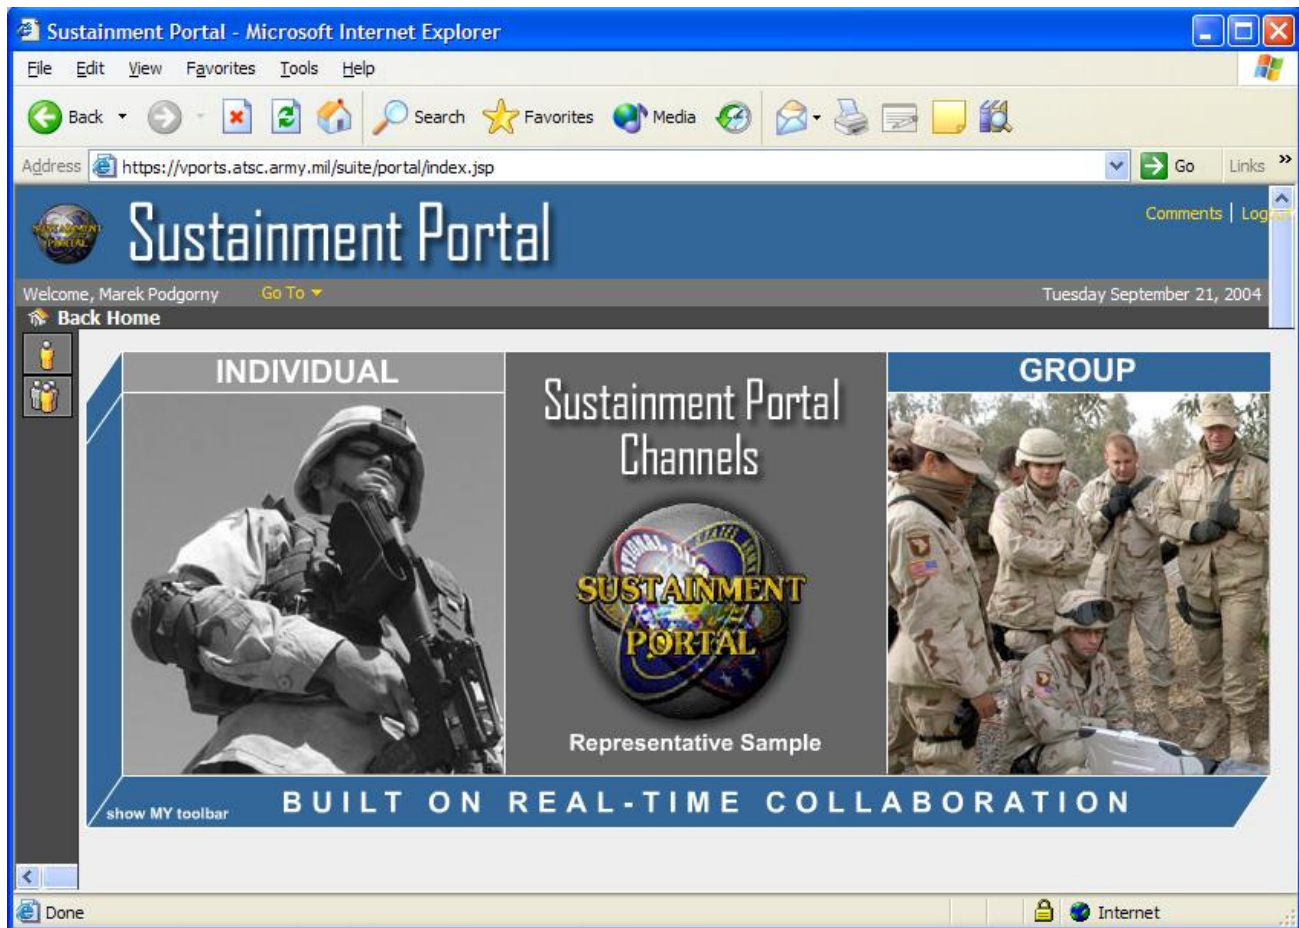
Sustainment Portal - Microsoft Internet Explorer

File Edit View Favorites Tools Help

Back Search Favorites Media

Address https://vports.atsc.army.mil/suite/portal/index.jsp Go Links »

Sustainment Portal

Comments | Log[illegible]

Welcome, Marek Podgorny Go To Tuesday September 21, 2004

Back Home

INDIVIDUAL

Sustainment Portal Channels

SUSTAINMENT PORTAL

Representative Sample

GROUP

show MY toolbar

BUILT ON REAL-TIME COLLABORATION

Done Internet